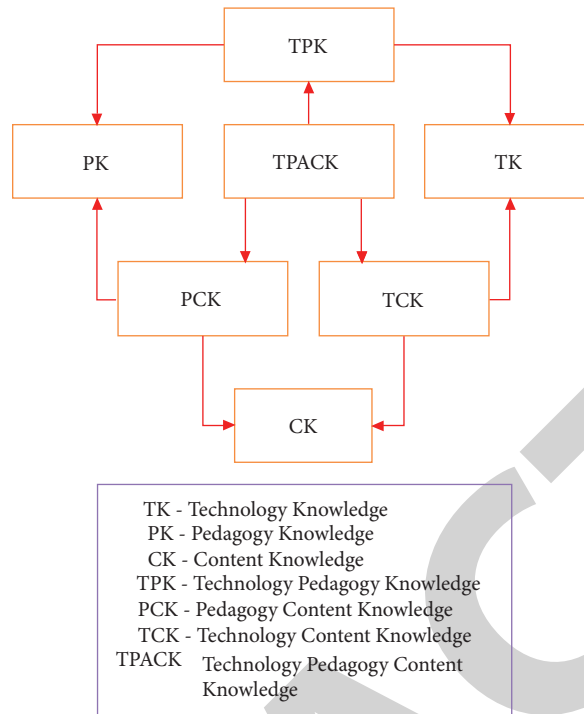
TPK

PK

TPACK

TK

PCK

TCK

CK

TK - Technology Knowledge
PK - Pedagogy Knowledge
CK - Content Knowledge
TPK - Technology Pedagogy Knowledge
PCK - Pedagogy Content Knowledge
TCK - Technology Content Knowledge
TPACK Technology Pedagogy Content Knowledge